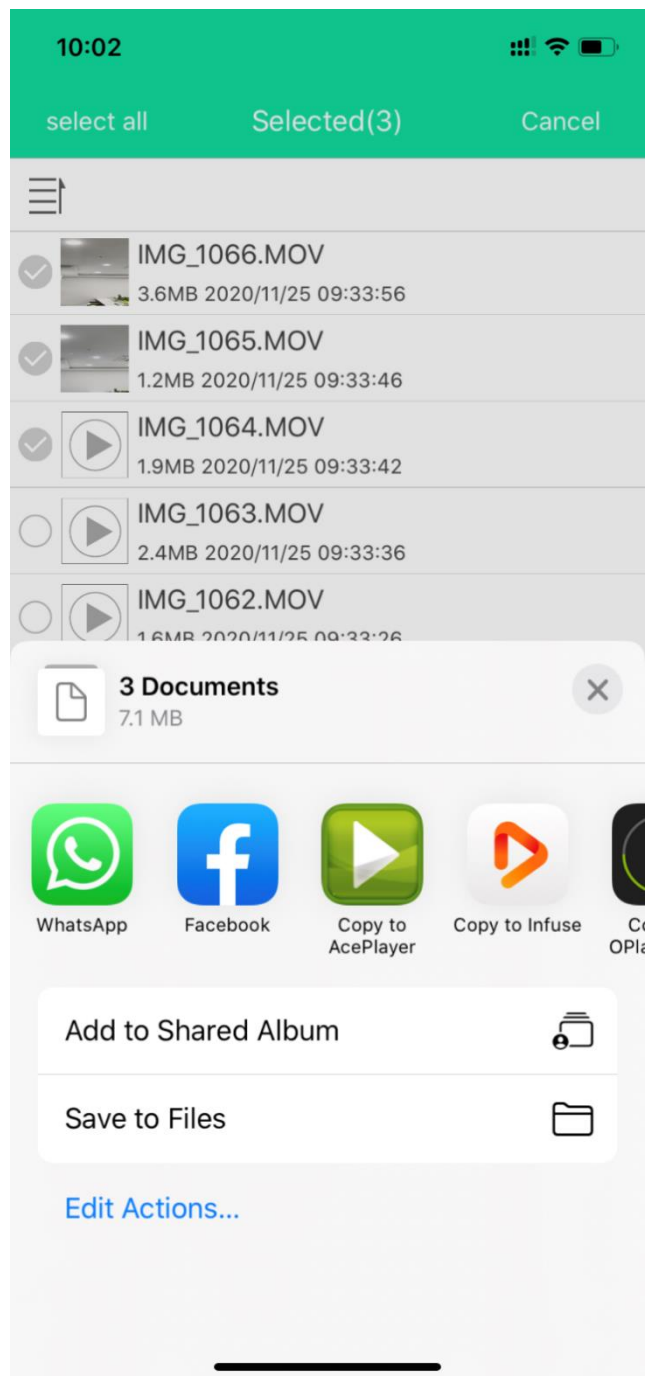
10:02

select all Selected(3) Cancel

IMG_1066.MOV
3.6MB 2020/11/25 09:33:56

IMG_1065.MOV
1.2MB 2020/11/25 09:33:46

IMG_1064.MOV
1.9MB 2020/11/25 09:33:42

IMG_1063.MOV
2.4MB 2020/11/25 09:33:36

IMG_1062.MOV
1.6MB 2020/11/25 09:33:26

3 Documents
7.1 MB

WhatsApp
Facebook
Copy to AcePlayer
Copy to Infuse
Co OPla

Add to Shared Album

Save to Files

Edit Actions...